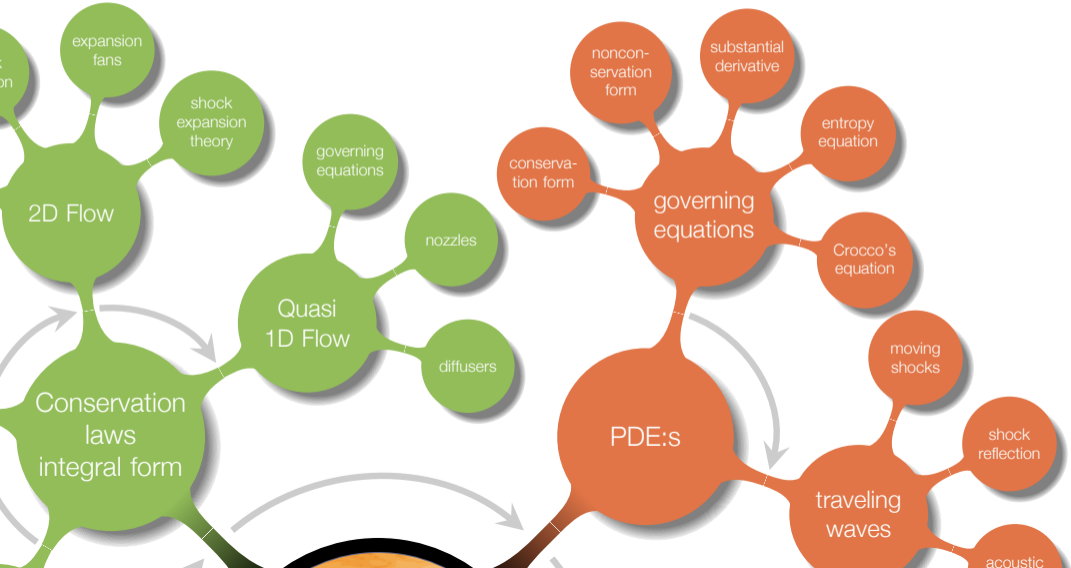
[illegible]
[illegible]on

expansion fans

shock expansion theory

2D Flow

governing equations

nozzles

Quasi 1D Flow

diffusers

Conservation laws integral form

noncon-servation form

substantial derivative

conserva-tion form

entropy equation

governing equations

Crocco's equation

moving shocks

PDE:s

shock reflection

traveling waves

acoustic